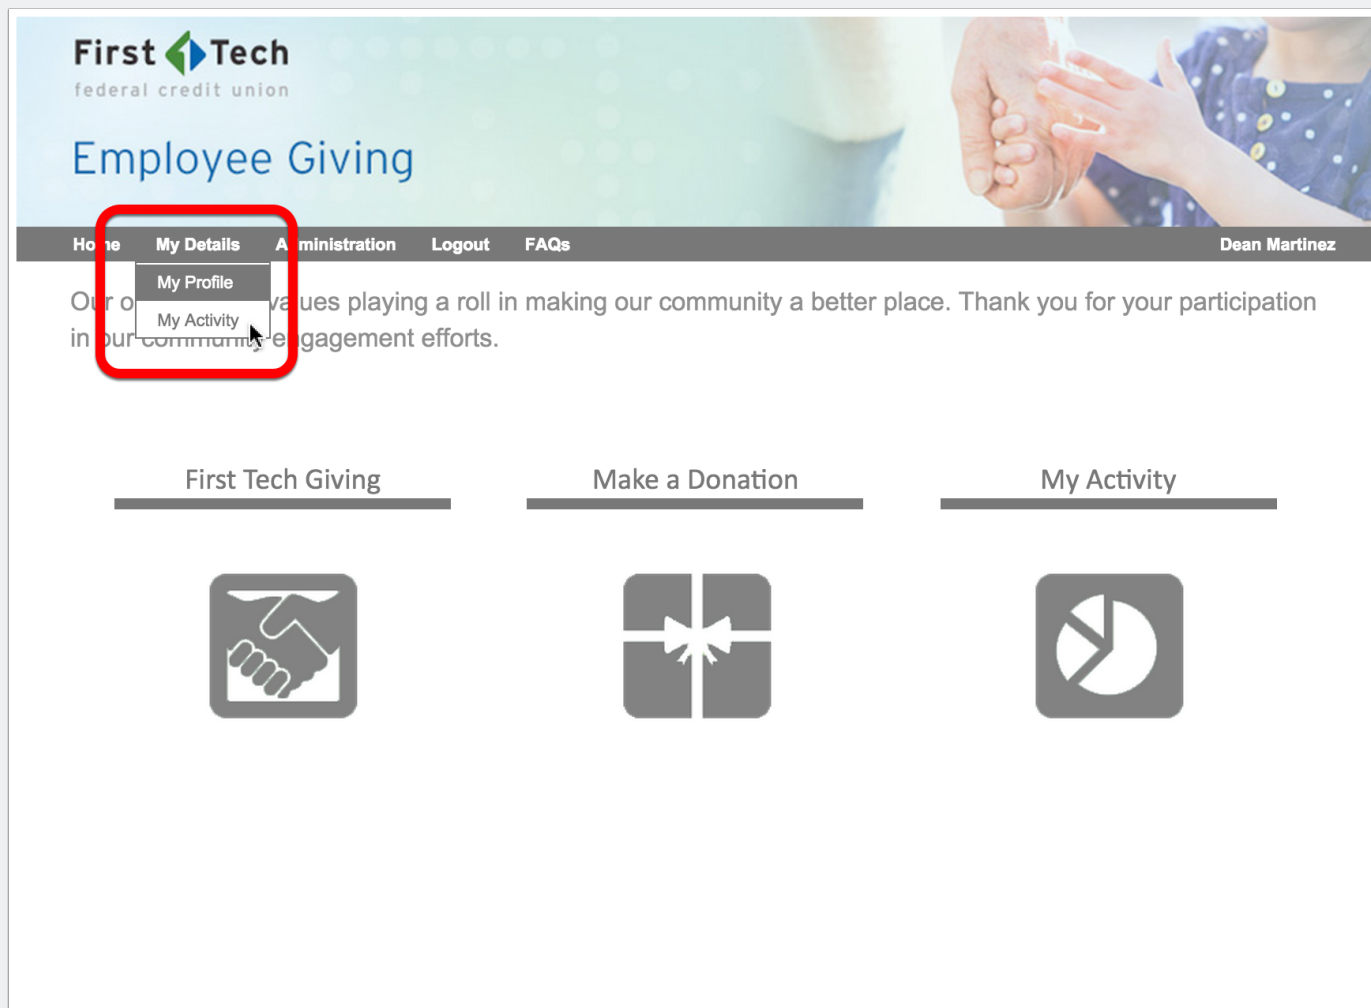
First Tech
federal credit union

Employee Giving

Ho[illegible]e My Details A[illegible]ministration Logout FAQs Dean Martinez

My Profile
My Activity

O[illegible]r o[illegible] va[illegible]ues playing a roll in making our community a better place. Thank you for your participation in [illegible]ur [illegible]e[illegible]gagement efforts.

First Tech Giving

Make a Donation

My Activity